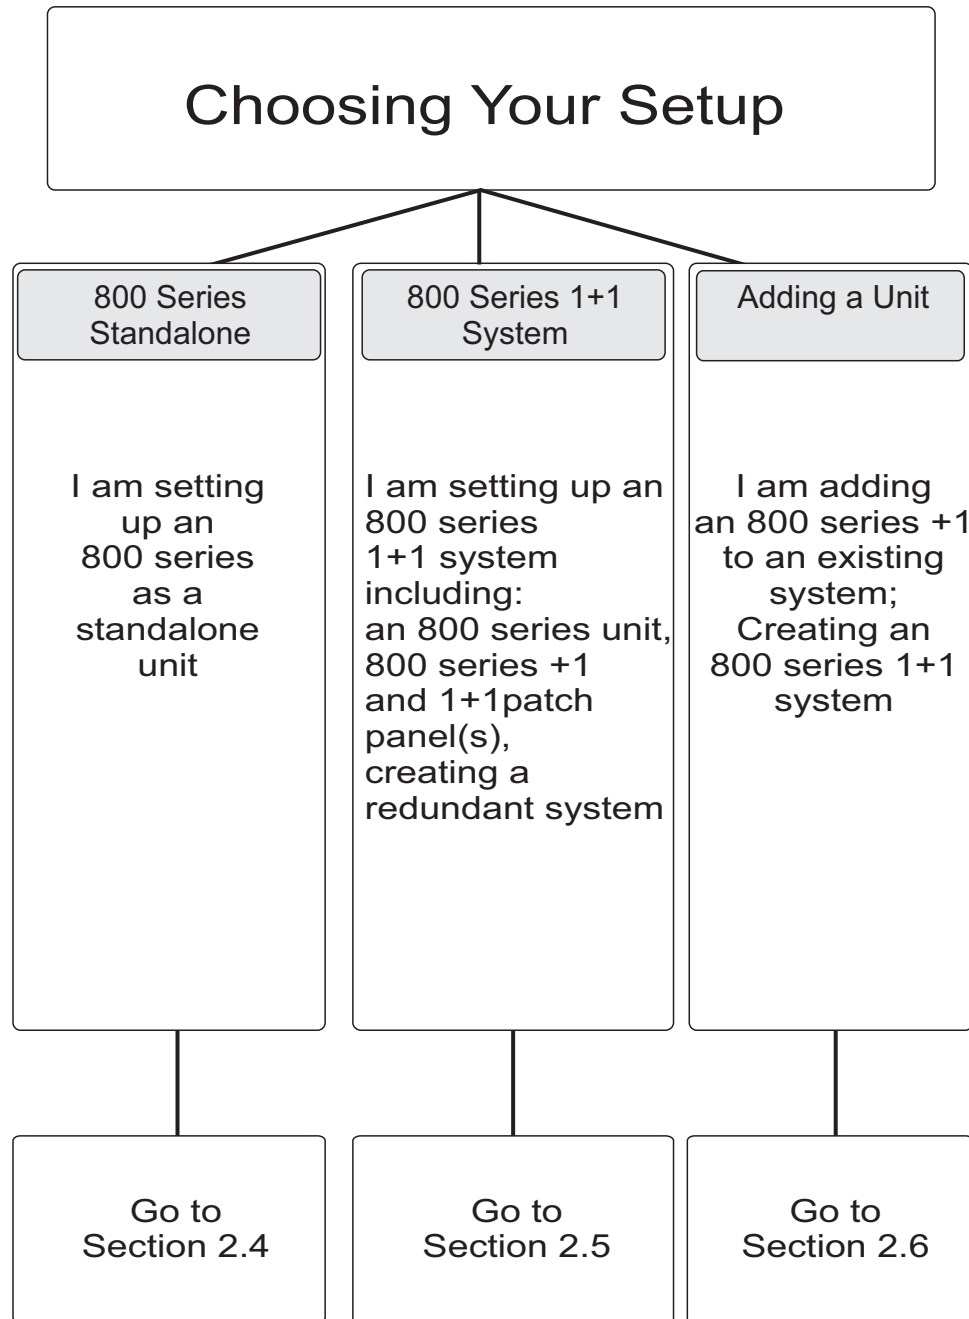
Choosing Your Setup

800 Series Standalone

I am setting up an 800 series as a standalone unit

Go to Section 2.4

800 Series 1+1 System

I am setting up an 800 series 1+1 system including: an 800 series unit, 800 series +1 and 1+1patch panel(s), creating a redundant system

Go to Section 2.5

Adding a Unit

I am adding an 800 series +1 to an existing system; Creating an 800 series 1+1 system

Go to Section 2.6